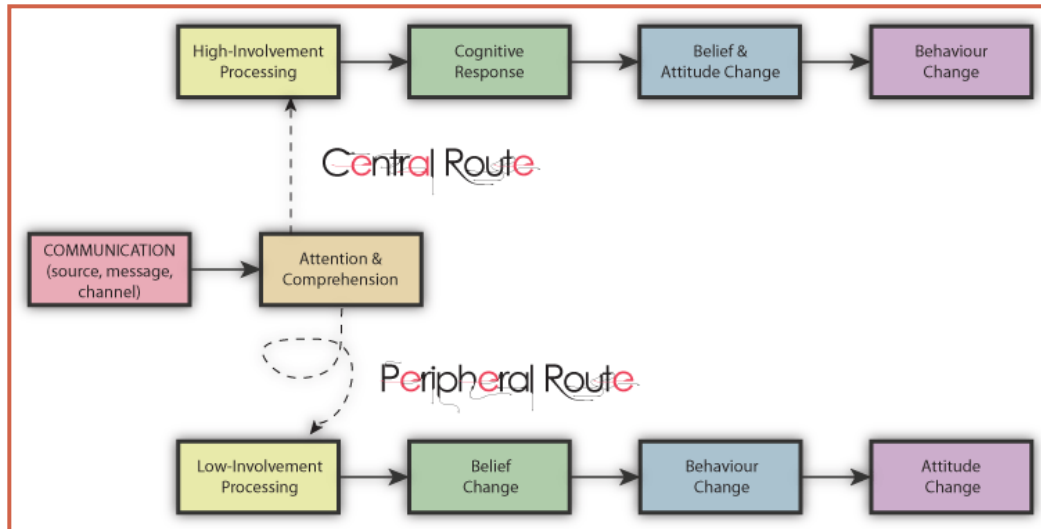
High-Involvement Processing

Cognitive Response

Belief & Attitude Change

Behaviour Change

Central Route

COMMUNICATION (source, message, channel)

Attention & Comprehension

Peripheral Route

Low-Involvement Processing

Belief Change

Behaviour Change

Attitude Change